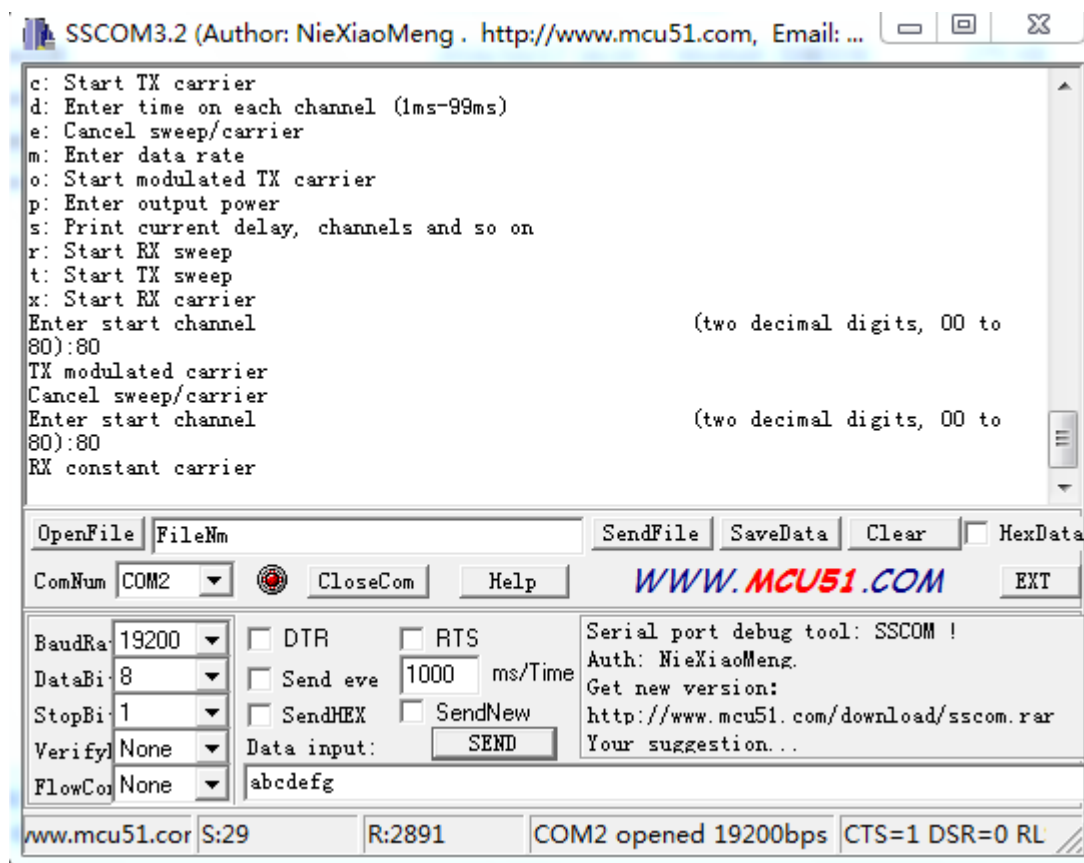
SSCOM3.2 (Author: NieXiaoMeng . http://www.mcu51.com, Email: ...

c: Start TX carrier
d: Enter time on each channel (1ms-99ms)
e: Cancel sweep/carrier
m: Enter data rate
o: Start modulated TX carrier
p: Enter output power
s: Print current delay, channels and so on
r: Start RX sweep
t: Start TX sweep
x: Start RX carrier
Enter start channel (two decimal digits, 00 to 80):80
TX modulated carrier
Cancel sweep/carrier
Enter start channel (two decimal digits, 00 to 80):80
RX constant carrier

OpenFile FileNm SendFile SaveData Clear HexData
ComNum COM2 CloseCom Help WWW.MCU51.COM EXT
BaudRa 19200 DTR RTS
DataBi 8 Send eve 1000 ms/Time
StopBi 1 SendHEX SendNew
Verifyl None Data input: SEND
FlowCo None abcdefg
Serial port debug tool: SSCOM !
Auth: NieXiaoMeng.
Get new version:
http://www.mcu51.com/download/sscom.rar
Your suggestion...
www.mcu51.cor S:29 R:2891 COM2 opened 19200bps CTS=1 DSR=0 RL